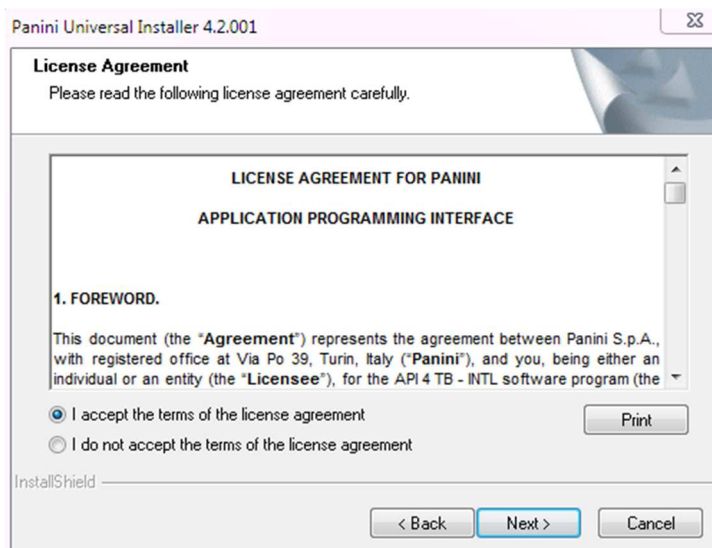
Panini Universal Installer 4.2.001

License Agreement
Please read the following license agreement carefully.

LICENSE AGREEMENT FOR PANINI

APPLICATION PROGRAMMING INTERFACE

1. FOREWORD.

This document (the "**Agreement**") represents the agreement between Panini S.p.A., with registered office at Via Po 39, Turin, Italy ("**Panini**"), and you, being either an individual or an entity (the "**Licensee**"), for the API 4 TB - INTL software program (the

I accept the terms of the license agreement

I do not accept the terms of the license agreement

Print

InstallShield

< Back

Next >

Cancel